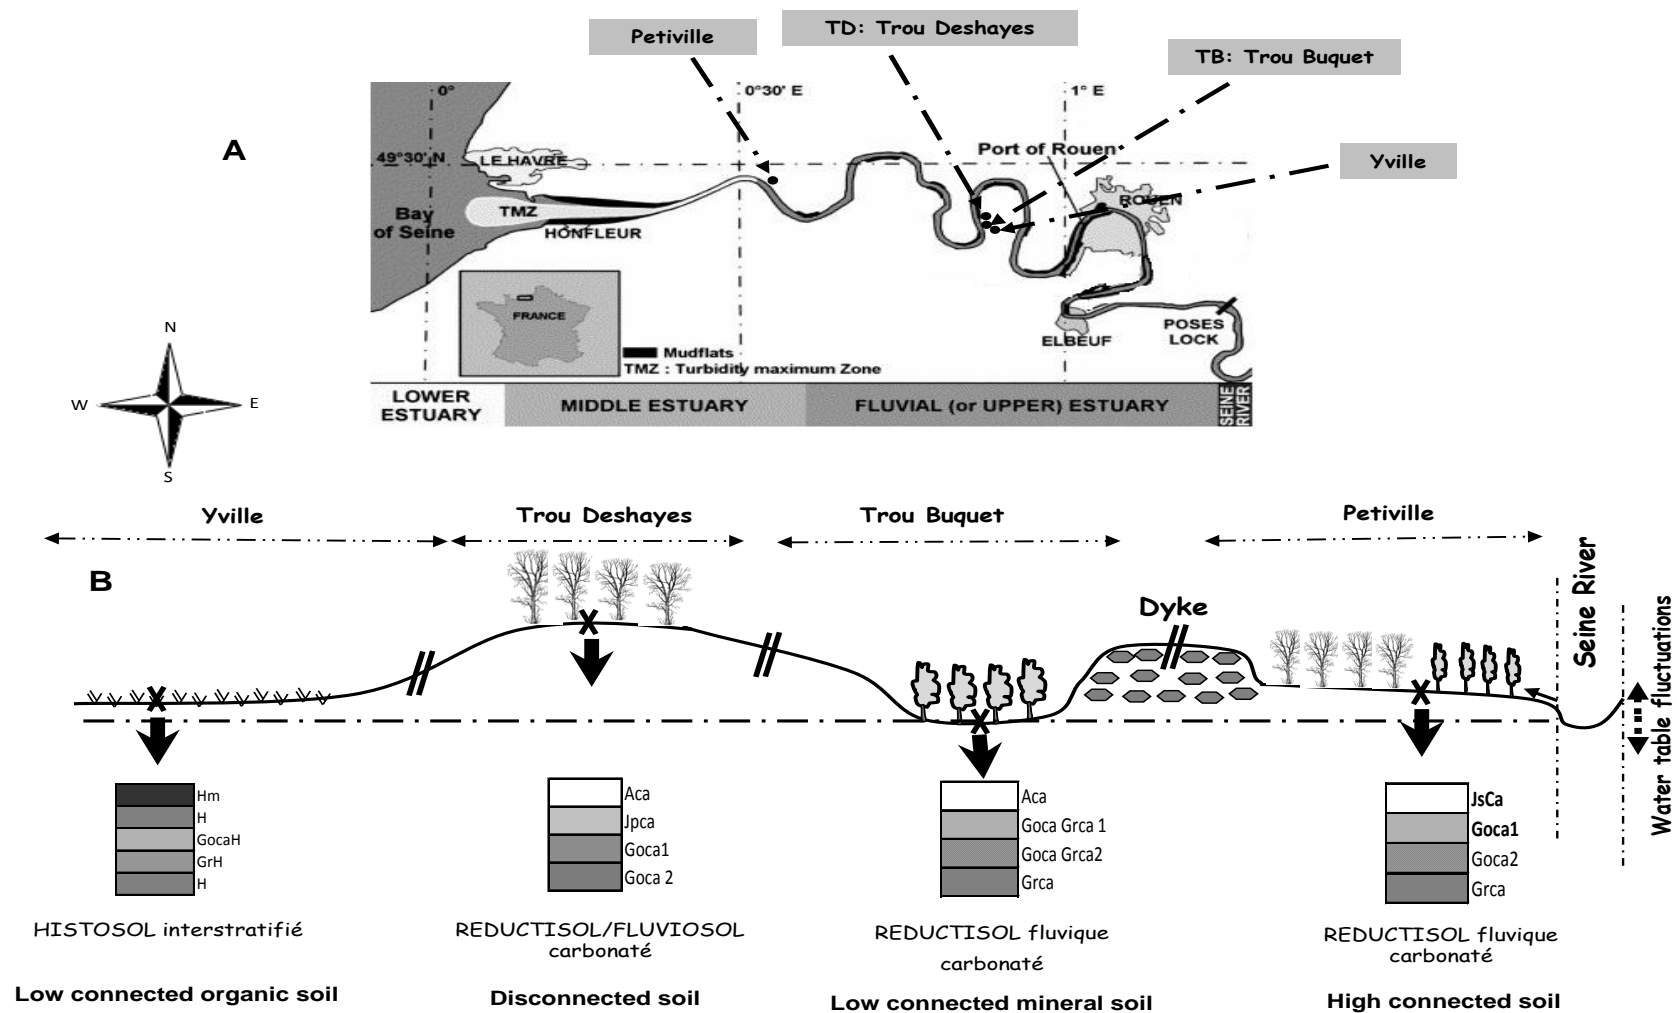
Petiville

TD: Trou Deshayes

TB: Trou Buquet

Yville

A

0°

0°30' E

1° E

49°30' N

LE HAVRE

Port of Rouen

Bay of Seine

TMZ

HONFLEUR

ROUEN

FRANCE

Mudflats

TMZ : Turbidity maximum Zone

ELBEUF

POSES LOCK

LOWER ESTUARY

MIDDLE ESTUARY

FLUVIAL (or UPPER) ESTUARY

SEINE RIVER

N

W

E

S

Yville

Trou Deshayes

Trou Buquet

Petiville

B

Dyke

Seine River

Water table fluctuations

| Hm |
| H |
| GocaH |
| GrH |
| H |

| Aca |
| Jpca |
| Goca1 |
| Goca 2 |

| Aca |
| Goca Grca 1 |
| Goca Grca2 |
| Grca |

| JsCa |
| Goca1 |
| Goca2 |
| Grca |

HISTOSOL interstratifié

REDUCTISOL/FLUVIOSOL carbonaté

REDUCTISOL fluvique carbonaté

REDUCTISOL fluvique carbonaté

Low connected organic soil

Disconnected soil

Low connected mineral soil

High connected soil